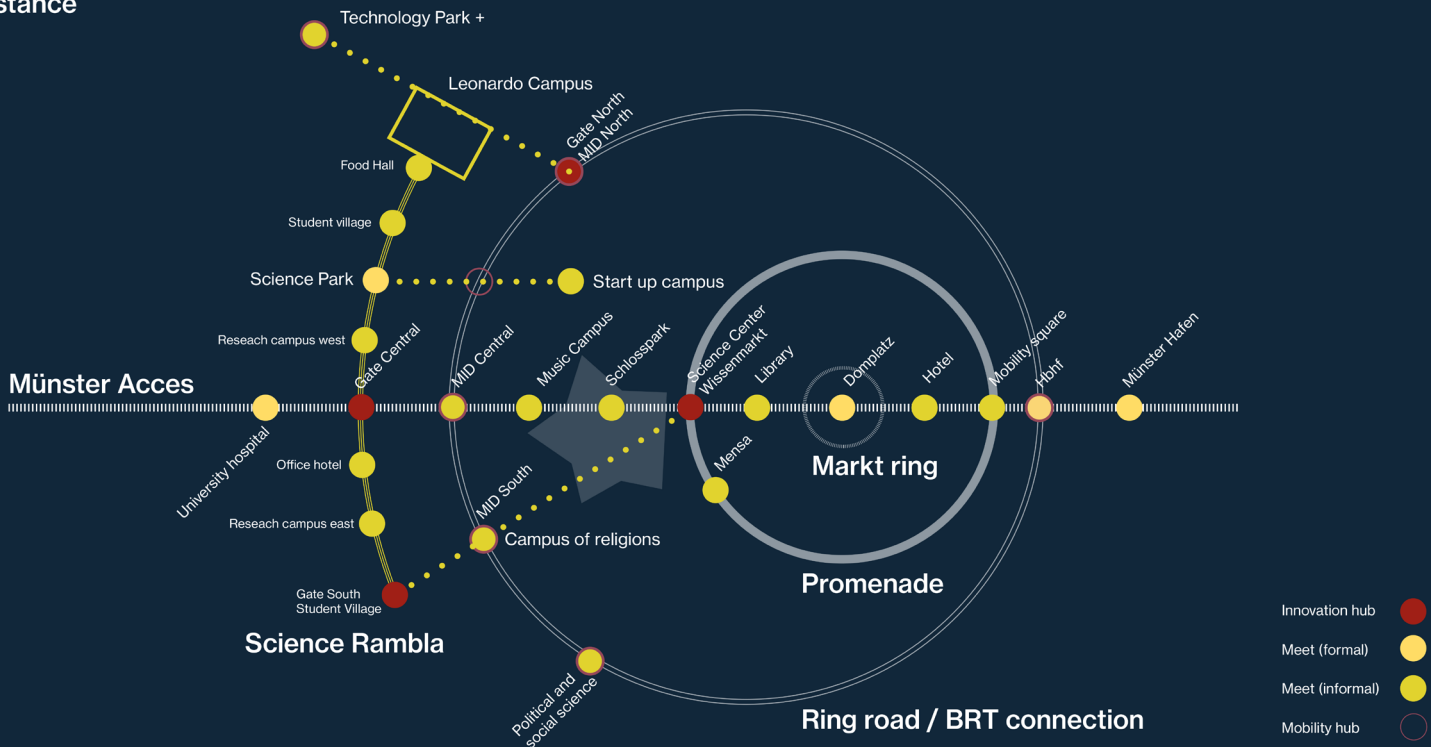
stance

Technology Park +

Leonardo Campus

Gate North
MID North

Food Hall

Student village

Science Park

Start up campus

Reseach campus west

Münster Acces

Gate Central

MID Central

Music Campus

Schlosspark

Science Center
Wissenmarkt

Library

Domplatz

Hotel

Mobility square

Hbhf

Münster Hafen

University hospital

Office hotel

Mensa

Markt ring

Reseach campus east

MID South

Campus of religions

Promenade

Gate South
Student Village

Science Rambla

Political and social science

Ring road / BRT connection

Innovation hub

Meet (formal)

Meet (informal)

Mobility hub